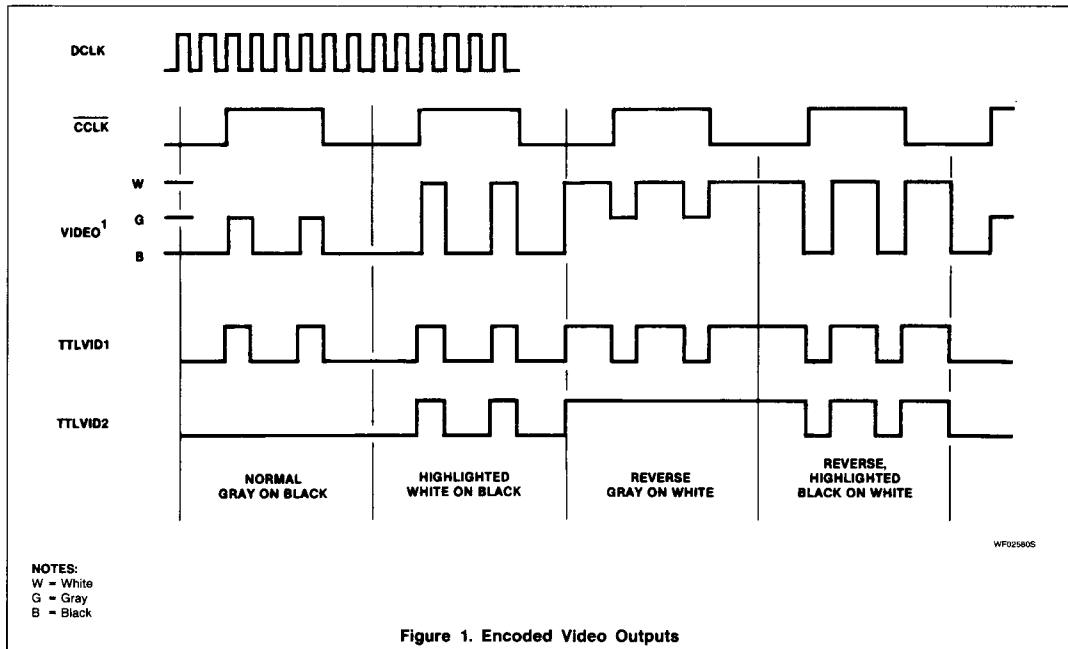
DCLK

$\overline{CCLK}$

W

G

VIDEO$^1$

B

TTLVID1

TTLVID2

NORMAL GRAY ON BLACK

HIGHLIGHTED WHITE ON BLACK

REVERSE GRAY ON WHITE

REVERSE, HIGHLIGHTED BLACK ON WHITE

WF02580S

NOTES:
W = White
G = Gray
B = Black

Figure 1. Encoded Video Outputs